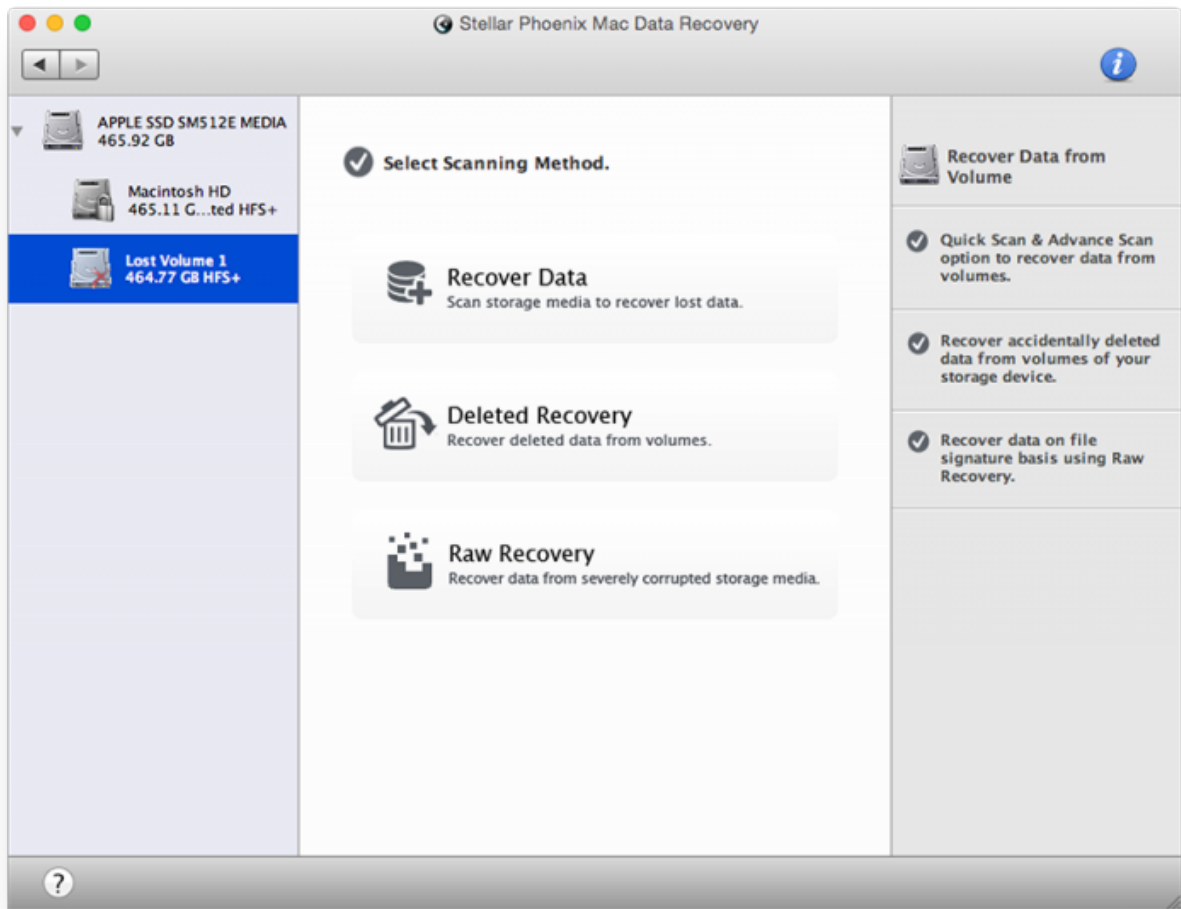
Stellar Phoenix Mac Data Recovery

APPLE SSD SM512E MEDIA
465.92 GB

Macintosh HD
465.11 G...ted HFS+

Lost Volume 1
464.77 GB HFS+

Select Scanning Method.

Recover Data
Scan storage media to recover lost data.

Deleted Recovery
Recover deleted data from volumes.

Raw Recovery
Recover data from severely corrupted storage media.

Recover Data from Volume

Quick Scan & Advance Scan option to recover data from volumes.

Recover accidentally deleted data from volumes of your storage device.

Recover data on file signature basis using Raw Recovery.

?